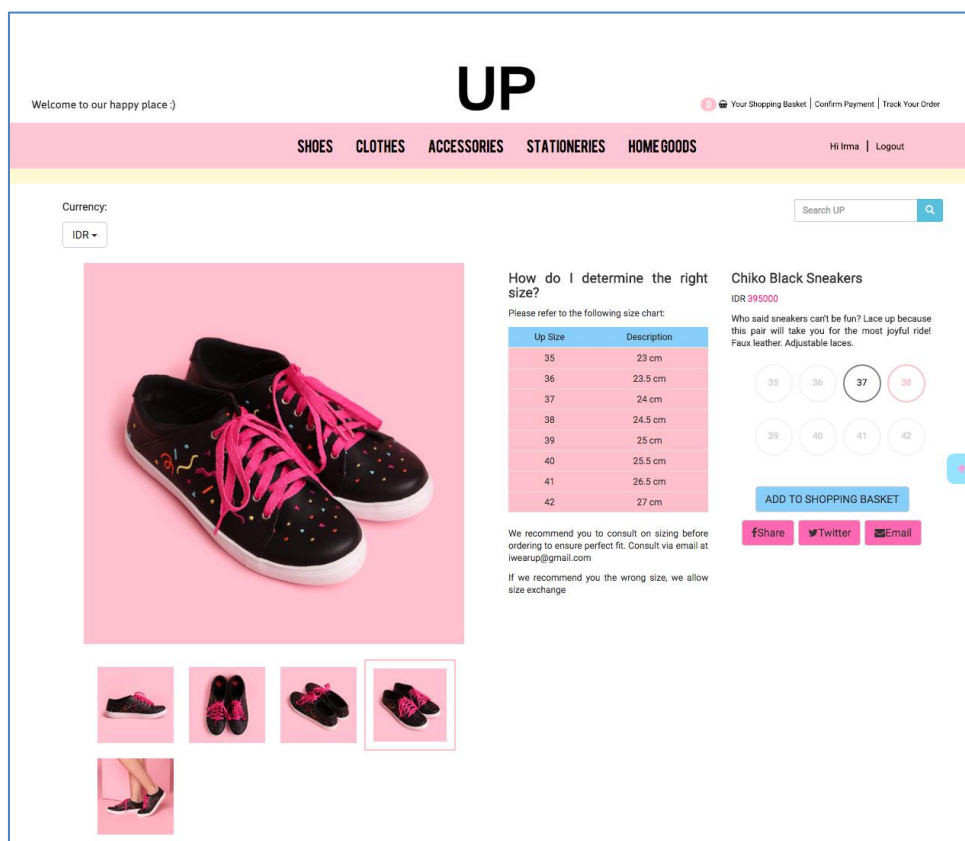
Welcome to our happy place :)

UP

0 Your Shopping Basket | Confirm Payment | Track Your Order

SHOES CLOTHES ACCESSORIES STATIONERIES HOME GOODS

Hi Irma | Logout

Currency:

IDR

Search UP

How do I determine the right size?

Please refer to the following size chart:

| Up Size | Description |
|---|---|
| 35 | 23 cm |
| 36 | 23.5 cm |
| 37 | 24 cm |
| 38 | 24.5 cm |
| 39 | 25 cm |
| 40 | 25.5 cm |
| 41 | 26.5 cm |
| 42 | 27 cm |

We recommend you to consult on sizing before ordering to ensure perfect fit. Consult via email at iwearup@gmail.com

If we recommend you the wrong size, we allow size exchange

Chiko Black Sneakers

IDR 395000

Who said sneakers can't be fun? Lace up because this pair will take you for the most joyful ride! Faux leather. Adjustable laces.

35 36 37 38

39 40 41 42

ADD TO SHOPPING BASKET

Share Twitter Email